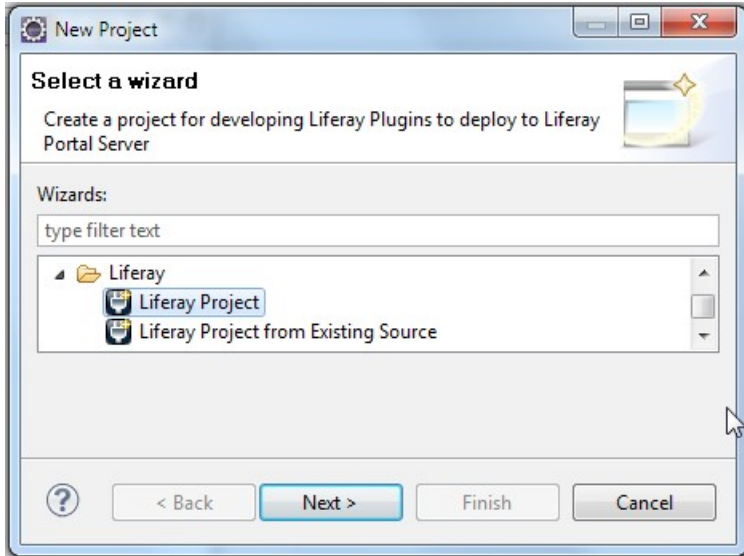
New Project

Select a wizard

Create a project for developing Liferay Plugins to deploy to Liferay Portal Server

Wizards:

type filter text

Liferay

Liferay Project

Liferay Project from Existing Source

< Back

Next >

Finish

Cancel